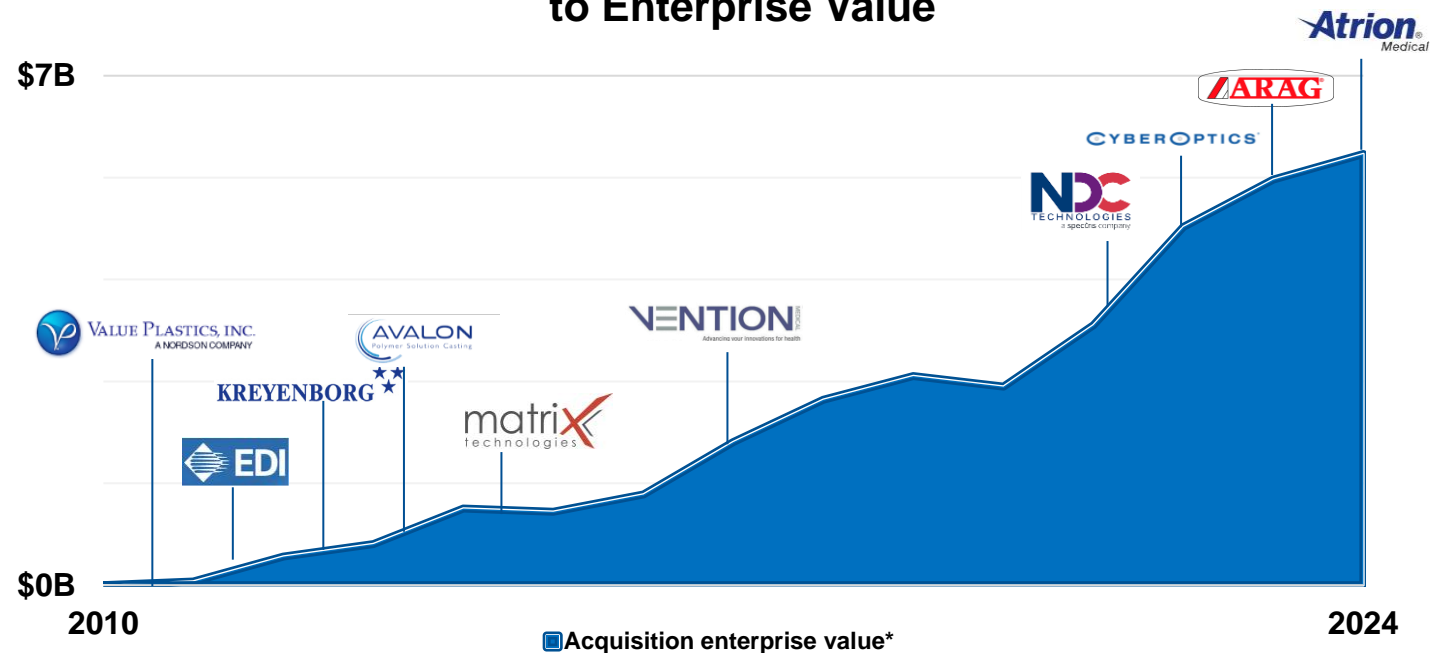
to Enterprise Value

$7B

$0B

2010

2024

Atrion Medical

ARAG

CYBEROPTICS

NDC TECHNOLOGIES a spectris company

VENTION MEDICAL Advancing your innovations for health

VALUE PLASTICS, INC. A NORDSON COMPANY

AVALON Polymer Solution Casting

KREYENBORG

matrix technologies

EDI

Acquisition enterprise value*